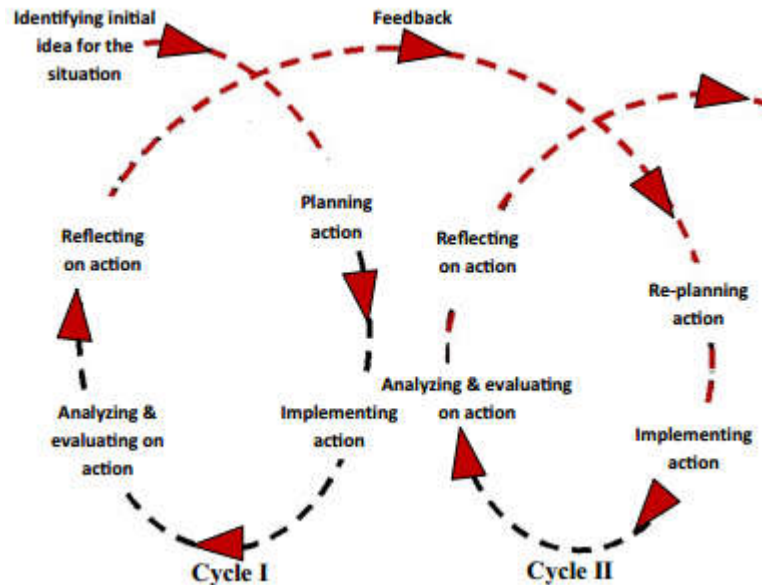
Identifying initial idea for the situation

Feedback

Planning action

Reflecting on action

Reflecting on action

Re-planning action

Analyzing & evaluating on action

Analyzing & evaluating on action

Implementing action

Implementing action

Cycle I

Cycle II